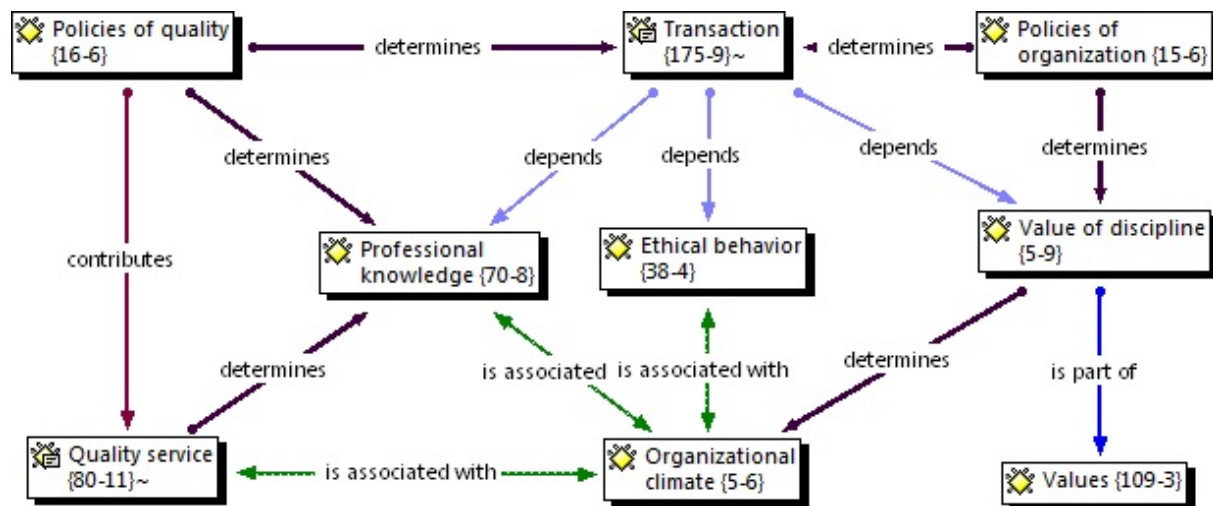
Policies of quality {16-6}

determines

Transaction {175-9}~

determines

Policies of organization {15-6}

determines

depends

depends

depends

determines

contributes

Professional knowledge {70-8}

Ethical behavior {38-4}

Value of discipline {5-9}

determines

is associated

is associated with

determines

is part of

Quality service {80-11}~

is associated with

Organizational climate {5-6}

Values {109-3}